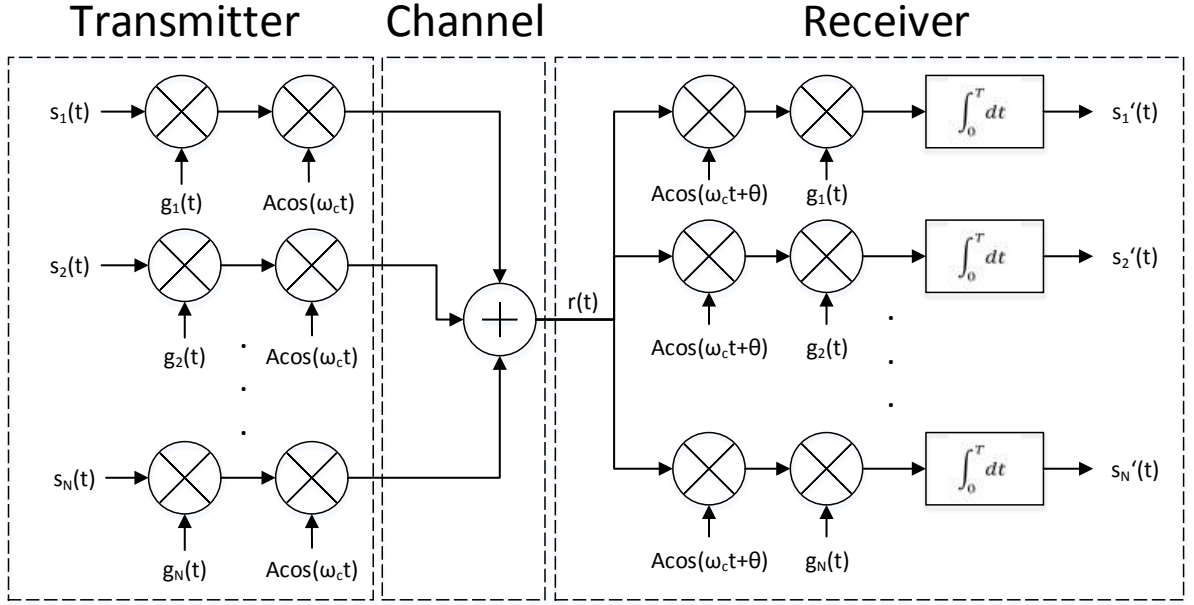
Transmitter

Channel

Receiver

$s_1(t)$

$g_1(t)$

$A\cos(\omega_c t)$

$s_2(t)$

$g_2(t)$

$A\cos(\omega_c t)$

$s_N(t)$

$g_N(t)$

$A\cos(\omega_c t)$

$r(t)$

$A\cos(\omega_c t+\theta)$

$g_1(t)$

$\int_0^T dt$

$s_1'(t)$

$A\cos(\omega_c t+\theta)$

$g_2(t)$

$\int_0^T dt$

$s_2'(t)$

$A\cos(\omega_c t+\theta)$

$g_N(t)$

$\int_0^T dt$

$s_N'(t)$